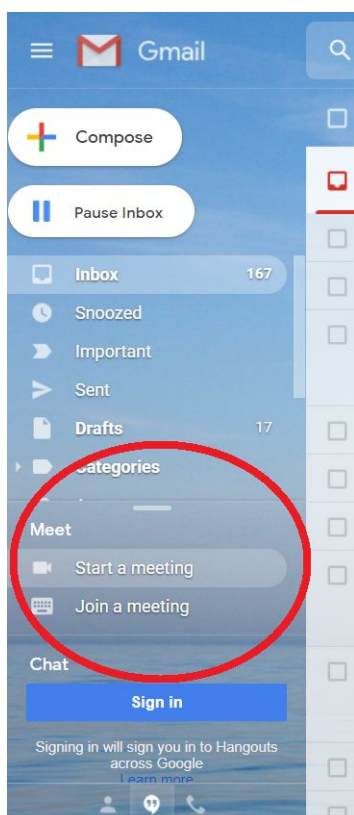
Gmail

Compose

Pause Inbox

Inbox 167

Snoozed

Important

Sent

Drafts 17

Categories

Meet

Start a meeting

Join a meeting

Chat

Sign in

Signing in will sign you in to Hangouts across Google

Learn more